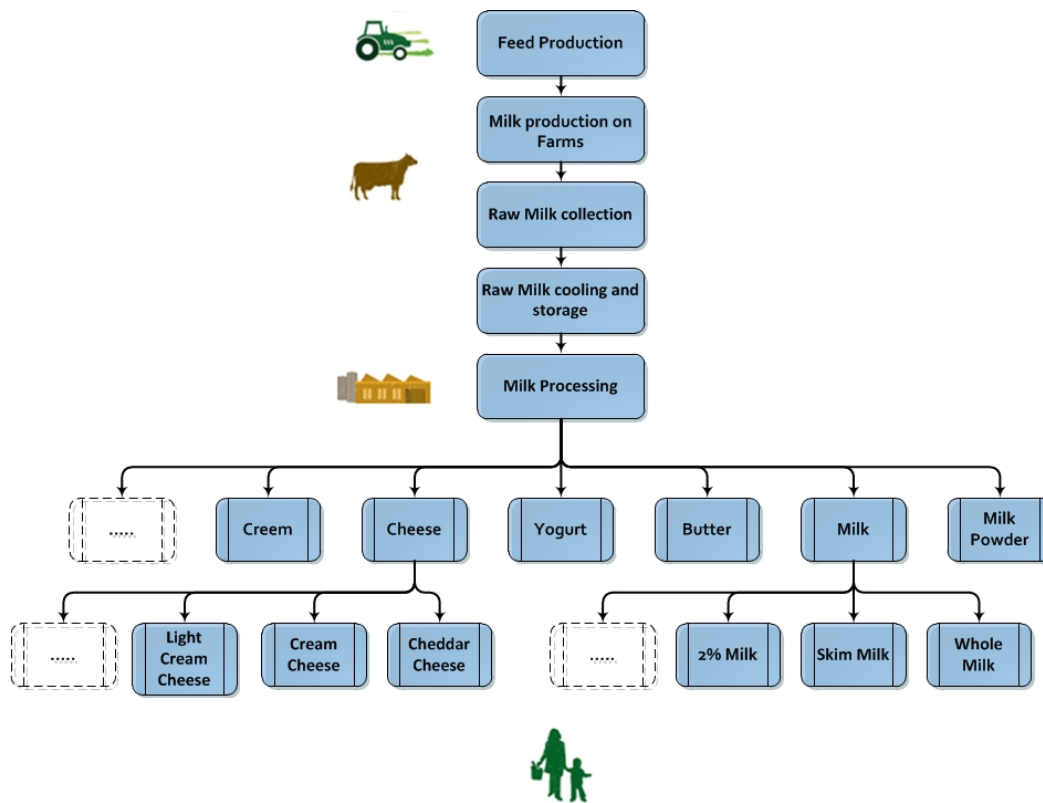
Feed Production

Milk production on Farms

Raw Milk collection

Raw Milk cooling and storage

Milk Processing

.....

Creem

Cheese

Yogurt

Butter

Milk

Milk Powder

.....

Light Cream Cheese

Cream Cheese

Cheddar Cheese

.....

2% Milk

Skim Milk

Whole Milk